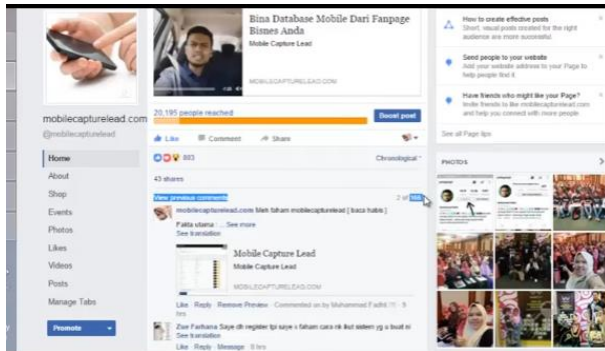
mobilecapturelead.com
@mobilecapturelead

Home
About
Shop
Events
Photos
Likes
Videos
Posts
Manage Tabs

Promote

Bina Database Mobile Dari Fanpage Bisnes Anda
Mobile Capture Lead

MOBILECAPTURELEAD.COM

20,195 people reached
Boost post

Like
Comment
Share

883
Chronological

43 shares

View previous comments
2 of 166

mobilecapturelead.com Meh faham mobilecapturelead [ baca habis ]

Fakta utama : ... See more
See translation

Mobile Capture Lead
Mobile Capture Lead

MOBILECAPTURELEAD.COM

Like · Reply · Remove Preview · Commented on by Muhammad Fadhil · 9 hrs

Zue Farhana Saye dh register tpi saye x faham cara nk ikut sistem yg u buat ni
See translation

Like · Reply · Message · 9 hrs

How to create effective posts
Short, visual posts created for the right audience are more successful.

Send people to your website
Add your website address to your Page to help people find it.

Have friends who might like your Page?
Invite friends to like mobilecapturelead.com and help you connect with more people.

See all Page tips

PHOTOS